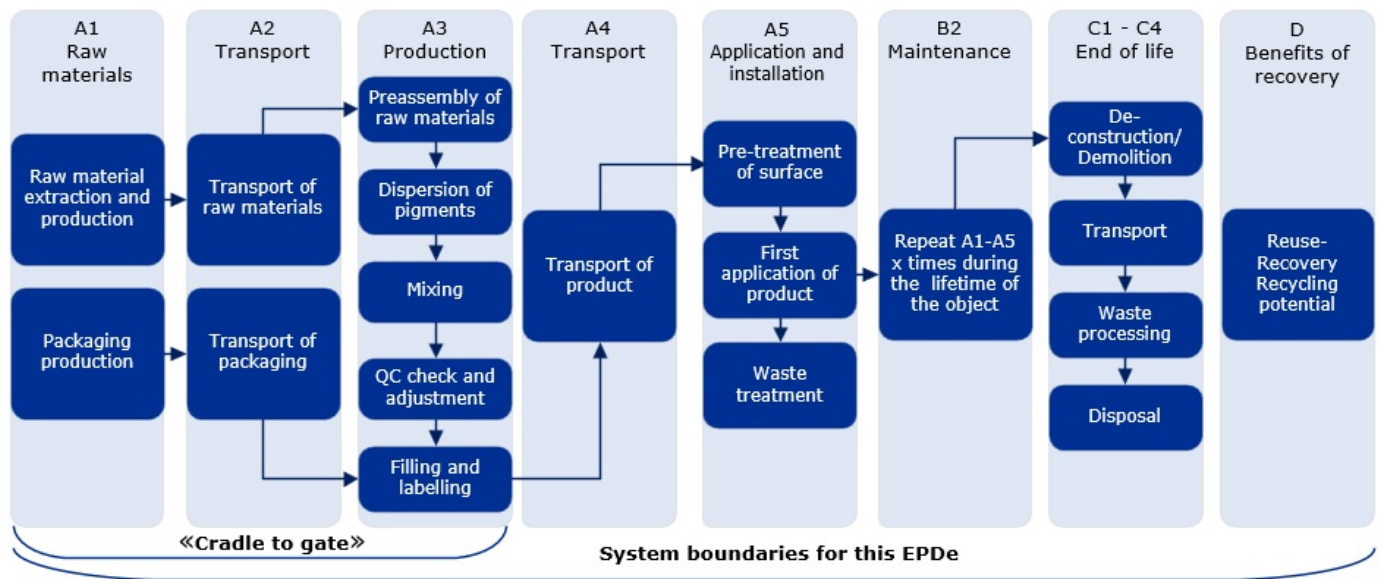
A1
Raw materials

Raw material extraction and production

Packaging production

A2
Transport

Transport of raw materials

Transport of packaging

A3
Production

Preassembly of raw materials

Dispersion of pigments

Mixing

QC check and adjustment

Filling and labelling

A4
Transport

Transport of product

A5
Application and installation

Pre-treatment of surface

First application of product

Waste treatment

B2
Maintenance

Repeat A1-A5 x times during the lifetime of the object

C1 - C4
End of life

De-construction/ Demolition

Transport

Waste processing

Disposal

D
Benefits of recovery

Reuse-Recovery Recycling potential

«Cradle to gate»

System boundaries for this EPDe